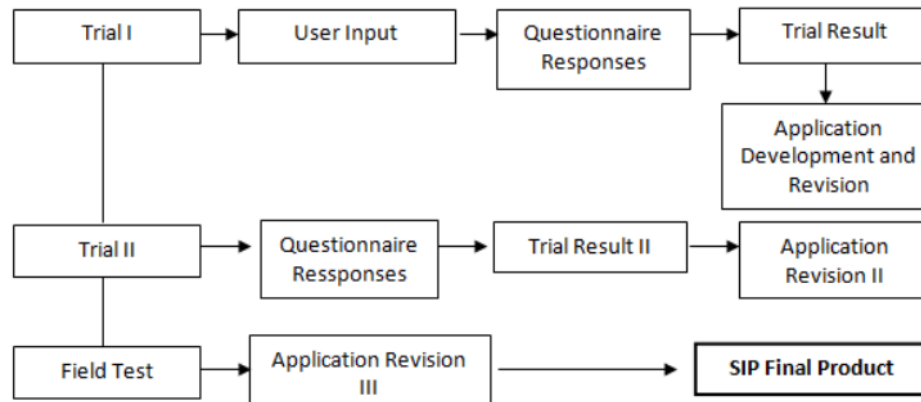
Trial I

User Input

Questionnaire Responses

Trial Result

Application Development and Revision

Trial II

Questionnaire Ressponses

Trial Result II

Application Revision II

Field Test

Application Revision III

SIP Final Product